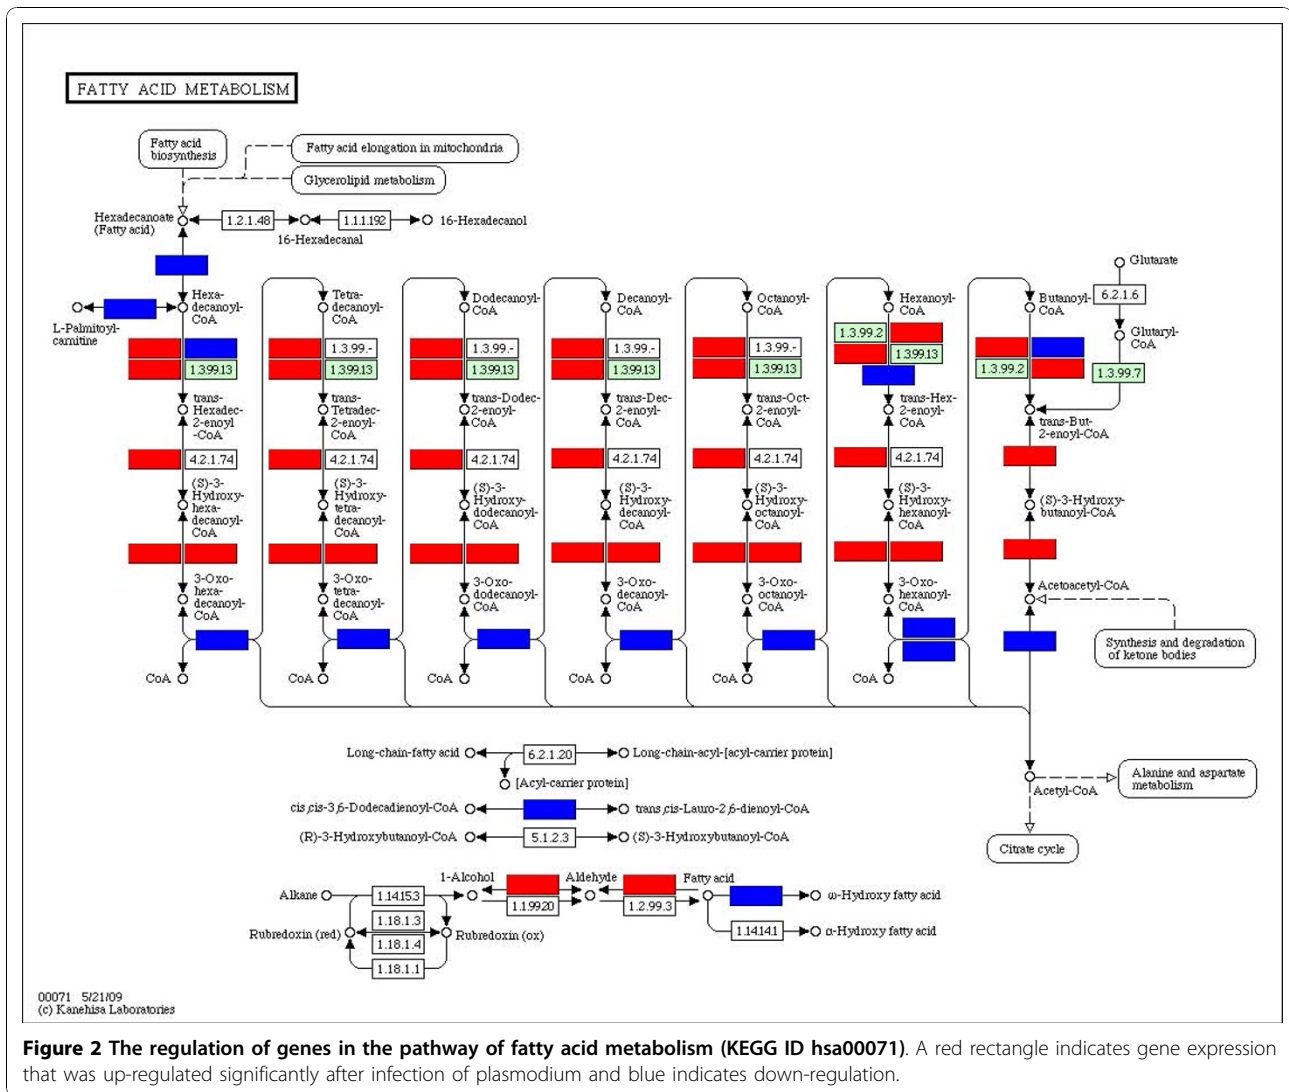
FATTY ACID METABOLISM

Fatty acid biosynthesis

Fatty acid elongation in mitochondria

Glycerolipid metabolism

Hexadecanoate (Fatty acid)

1.2.1.48

1.1.1.192

16-Hexadecanol

16-Hexadecanal

L-Palmitoyl-carnitine

Hexa-decanoyl-CoA

1.3.99.13

trans-Hexadec-2-enoyl-CoA

4.2.1.74

(S)-3-Hydroxy-hexa-decanoyl-CoA

3-Oxo-hexa-decanoyl-CoA

CoA

Tetra-decanoyl-CoA

1.3.99.-

1.3.99.13

trans-Tetradec-2-enoyl-CoA

4.2.1.74

(S)-3-Hydroxy-tetra-decanoyl-CoA

3-Oxo-tetra-decanoyl-CoA

CoA

Dodecanoyl-CoA

1.3.99.-

1.3.99.13

trans-Dodec-2-enoyl-CoA

4.2.1.74

(S)-3-Hydroxy-dodecanoyl-CoA

3-Oxo-dodecanoyl-CoA

CoA

Decanoyl-CoA

1.3.99.-

1.3.99.13

trans-Dec-2-enoyl-CoA

4.2.1.74

(S)-3-Hydroxy-decanoyl-CoA

3-Oxo-decanoyl-CoA

CoA

Octanoyl-CoA

1.3.99.-

1.3.99.13

trans-Oct-2-enoyl-CoA

4.2.1.74

(S)-3-Hydroxy-octanoyl-CoA

3-Oxo-octanoyl-CoA

CoA

Hexanoyl-CoA

1.3.99.2

1.3.99.13

trans-Hex-2-enoyl-CoA

4.2.1.74

(S)-3-Hydroxy-hexanoyl-CoA

3-Oxo-hexanoyl-CoA

CoA

Glutarate

6.2.1.6

Butanoyl-CoA

Glutaryl-CoA

1.3.99.2

1.3.99.7

trans-But-2-enoyl-CoA

(S)-3-Hydroxy-butanoyl-CoA

Acetoacetyl-CoA

Synthesis and degradation of ketone bodies

Acetyl-CoA

Alanine and aspartate metabolism

Citrate cycle

Long-chain-fatty acid

6.2.1.20

Long-chain-acyl-[acyl-carrier protein]

[Acyl-carrier protein]

cis,cis-3,6-Dodecadienoyl-CoA

trans,cis-Lauro-2,6-dienoyl-CoA

(R)-3-Hydroxybutanoyl-CoA

5.1.2.3

(S)-3-Hydroxybutanoyl-CoA

Alkane

1.14.15.3

1-Alcohol

1.1.99.20

Aldehyde

1.2.99.3

Fatty acid

ω-Hydroxy fatty acid

1.14.14.1

α-Hydroxy fatty acid

1.18.1.3

Rubredoxin (red)

1.18.1.4

Rubredoxin (ox)

1.18.1.1

00071 5/21/09
(c) Kanehisa Laboratories

**Figure 2 The regulation of genes in the pathway of fatty acid metabolism (KEGG ID hsa00071)**. A red rectangle indicates gene expression that was up-regulated significantly after infection of plasmodium and blue indicates down-regulation.